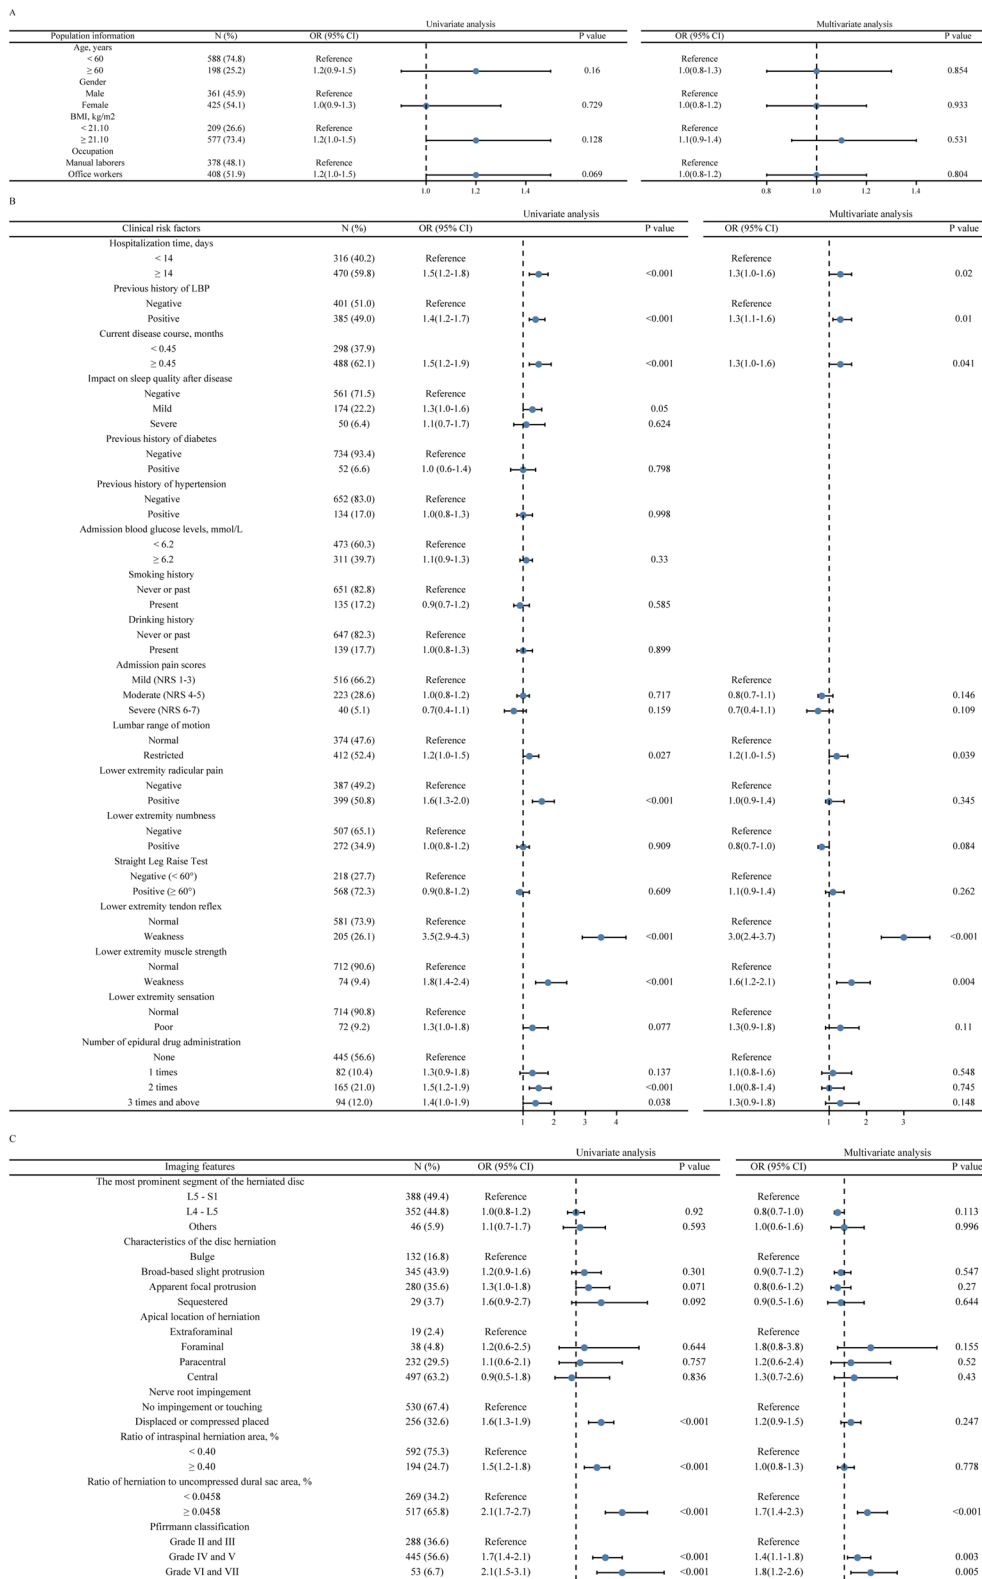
A

| Population information | N (%) | OR (95% CI) | P value | OR (95% CI) | P value |
|---|---|---|---|---|---|
| | | Univariate analysis | | Multivariate analysis | |
| Age, years | | | | | |
| < 60 | 588 (74.8) | Reference | | Reference | |
| ≥ 60 | 198 (25.2) | 1.2(0.9-1.5) | 0.16 | 1.0(0.8-1.3) | 0.854 |
| Gender | | | | | |
| Male | 361 (45.9) | Reference | | Reference | |
| Female | 425 (54.1) | 1.0(0.9-1.3) | 0.729 | 1.0(0.8-1.2) | 0.933 |
| BMI, kg/m2 | | | | | |
| < 21.10 | 209 (26.6) | Reference | | Reference | |
| ≥ 21.10 | 577 (73.4) | 1.2(1.0-1.5) | 0.128 | 1.1(0.9-1.4) | 0.531 |
| Occupation | | | | | |
| Manual laborers | 378 (48.1) | Reference | | Reference | |
| Office workers | 408 (51.9) | 1.2(1.0-1.5) | 0.069 | 1.0(0.8-1.2) | 0.804 |

1.0 1.2 1.4
0.8 1 1.2 1.4

B

| Clinical risk factors | N (%) | OR (95% CI) | P value | OR (95% CI) | P value |
|---|---|---|---|---|---|
| | | Univariate analysis | | Multivariate analysis | |
| Hospitalization time, days | | | | | |
| < 14 | 316 (40.2) | Reference | | Reference | |
| ≥ 14 | 470 (59.8) | 1.5(1.2-1.8) | <0.001 | 1.3(1.0-1.6) | 0.02 |
| Previous history of LBP | | | | | |
| Negative | 401 (51.0) | Reference | | Reference | |
| Positive | 385 (49.0) | 1.4(1.2-1.7) | <0.001 | 1.3(1.1-1.6) | 0.01 |
| Current disease course, months | | | | | |
| < 0.45 | 298 (37.9) | | | | |
| ≥ 0.45 | 488 (62.1) | 1.5(1.2-1.9) | <0.001 | 1.3(1.0-1.6) | 0.041 |
| Impact on sleep quality after disease | | | | | |
| Negative | 561 (71.5) | Reference | | | |
| Mild | 174 (22.2) | 1.3(1.0-1.6) | 0.05 | | |
| Severe | 50 (6.4) | 1.1(0.7-1.7) | 0.624 | | |
| Previous history of diabetes | | | | | |
| Negative | 734 (93.4) | Reference | | | |
| Positive | 52 (6.6) | 1.0 (0.6-1.4) | 0.798 | | |
| Previous history of hypertension | | | | | |
| Negative | 652 (83.0) | Reference | | | |
| Positive | 134 (17.0) | 1.0(0.8-1.3) | 0.998 | | |
| Admission blood glucose levels, mmol/L | | | | | |
| < 6.2 | 473 (60.3) | Reference | | | |
| ≥ 6.2 | 311 (39.7) | 1.1(0.9-1.3) | 0.33 | | |
| Smoking history | | | | | |
| Never or past | 651 (82.8) | Reference | | | |
| Present | 135 (17.2) | 0.9(0.7-1.2) | 0.585 | | |
| Drinking history | | | | | |
| Never or past | 647 (82.3) | Reference | | | |
| Present | 139 (17.7) | 1.0(0.8-1.3) | 0.899 | | |
| Admission pain scores | | | | | |
| Mild (NRS 1-3) | 516 (66.2) | Reference | | Reference | |
| Moderate (NRS 4-5) | 223 (28.6) | 1.0(0.8-1.2) | 0.717 | 0.8(0.7-1.1) | 0.146 |
| Severe (NRS 6-7) | 40 (5.1) | 0.7(0.4-1.1) | 0.159 | 0.7(0.4-1.1) | 0.109 |
| Lumbar range of motion | | | | | |
| Normal | 374 (47.6) | Reference | | Reference | |
| Restricted | 412 (52.4) | 1.2(1.0-1.5) | 0.027 | 1.2(1.0-1.5) | 0.039 |
| Lower extremity radicular pain | | | | | |
| Negative | 387 (49.2) | Reference | | Reference | |
| Positive | 399 (50.8) | 1.6(1.3-2.0) | <0.001 | 1.0(0.9-1.4) | 0.345 |
| Lower extremity numbness | | | | | |
| Negative | 507 (65.1) | Reference | | Reference | |
| Positive | 272 (34.9) | 1.0(0.8-1.2) | 0.909 | 0.8(0.7-1.0) | 0.084 |
| Straight Leg Raise Test | | | | | |
| Negative (< 60°) | 218 (27.7) | Reference | | Reference | |
| Positive (≥ 60°) | 568 (72.3) | 0.9(0.8-1.2) | 0.609 | 1.1(0.9-1.4) | 0.262 |
| Lower extremity tendon reflex | | | | | |
| Normal | 581 (73.9) | Reference | | Reference | |
| Weakness | 205 (26.1) | 3.5(2.9-4.3) | <0.001 | 3.0(2.4-3.7) | <0.001 |
| Lower extremity muscle strength | | | | | |
| Normal | 712 (90.6) | Reference | | Reference | |
| Weakness | 74 (9.4) | 1.8(1.4-2.4) | <0.001 | 1.6(1.2-2.1) | 0.004 |
| Lower extremity sensation | | | | | |
| Normal | 714 (90.8) | Reference | | Reference | |
| Poor | 72 (9.2) | 1.3(1.0-1.8) | 0.077 | 1.3(0.9-1.8) | 0.11 |
| Number of epidural drug administration | | | | | |
| None | 445 (56.6) | Reference | | Reference | |
| 1 times | 82 (10.4) | 1.3(0.9-1.8) | 0.137 | 1.1(0.8-1.6) | 0.548 |
| 2 times | 165 (21.0) | 1.5(1.2-1.9) | <0.001 | 1.00(0.8-1.4) | 0.745 |
| 3 times and above | 94 (12.0) | 1.4(1.0-1.9) | 0.038 | 1.3(0.9-1.8) | 0.148 |

1 2 3 4
1 2 3

C

| Imaging features | N (%) | OR (95% CI) | P value | OR (95% CI) | P value |
|---|---|---|---|---|---|
| | | Univariate analysis | | Multivariate analysis | |
| The most prominent segment of the herniated disc | | | | | |
| L5 - S1 | 388 (49.4) | Reference | | Reference | |
| L4 - L5 | 352 (44.8) | 1.0(0.8-1.2) | 0.92 | 0.8(0.7-1.0) | 0.113 |
| Others | 46 (5.9) | 1.1(0.7-1.7) | 0.593 | 1.0(0.6-1.6) | 0.996 |
| Characteristics of the disc herniation | | | | | |
| Bulge | 132 (16.8) | Reference | | Reference | |
| Broad-based slight protrusion | 345 (43.9) | 1.2(0.9-1.6) | 0.301 | 0.9(0.7-1.2) | 0.547 |
| Apparent focal protrusion | 280 (35.6) | 1.3(1.0-1.8) | 0.071 | 0.8(0.6-1.2) | 0.27 |
| Sequestered | 29 (3.7) | 1.6(0.9-2.7) | 0.092 | 0.9(0.5-1.6) | 0.644 |
| Apical location of herniation | | | | | |
| Extraforaminal | 19 (2.4) | Reference | | Reference | |
| Foraminal | 38 (4.8) | 1.2(0.6-2.5) | 0.644 | 1.8(0.8-3.8) | 0.155 |
| Paracentral | 232 (29.5) | 1.1(0.6-2.1) | 0.757 | 1.2(0.6-2.4) | 0.52 |
| Central | 497 (63.2) | 0.9(0.5-1.8) | 0.836 | 1.3(0.7-2.6) | 0.43 |
| Nerve root impingement | | | | | |
| No impingement or touching | 530 (67.4) | Reference | | Reference | |
| Displaced or compressed placed | 256 (32.6) | 1.6(1.3-1.9) | <0.001 | 1.2(0.9-1.5) | 0.247 |
| Ratio of intraspinal herniation area, % | | | | | |
| < 0.40 | 592 (75.3) | Reference | | Reference | |
| ≥ 0.40 | 194 (24.7) | 1.5(1.2-1.8) | <0.001 | 1.0(0.8-1.3) | 0.778 |
| Ratio of herniation to uncompressed dural sac area, % | | | | | |
| < 0.0458 | 269 (34.2) | Reference | | Reference | |
| ≥ 0.0458 | 517 (65.8) | 2.1(1.7-2.7) | <0.001 | 1.7(1.4-2.3) | <0.001 |
| Pfirrmann classification | | | | | |
| Grade II and III | 288 (36.6) | Reference | | Reference | |
| Grade IV and V | 445 (56.6) | 1.7(1.4-2.1) | <0.001 | 1.4(1.1-1.8) | 0.003 |
| Grade VI and VII | 53 (6.7) | 2.1(1.5-3.1) | <0.001 | 1.8(1.2-2.6) | 0.005 |